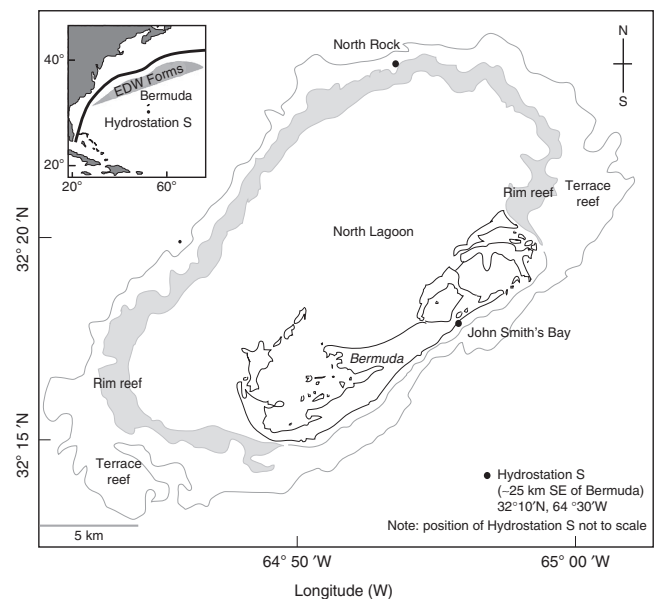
40°
EDW Forms
Bermuda
Hydrostation S
20°
20°
60°

North Rock

N
S

Rim reef
Terrace reef

32° 20 ′N

North Lagoon

John Smith's Bay

Bermuda

Rim reef

32° 15 ′N

Terrace reef

● Hydrostation S
(~25 km SE of Bermuda)
32°10′N, 64 °30′W
Note: position of Hydrostation S not to scale

5 km

64° 50 ′W
65° 00 ′W

Longitude (W)